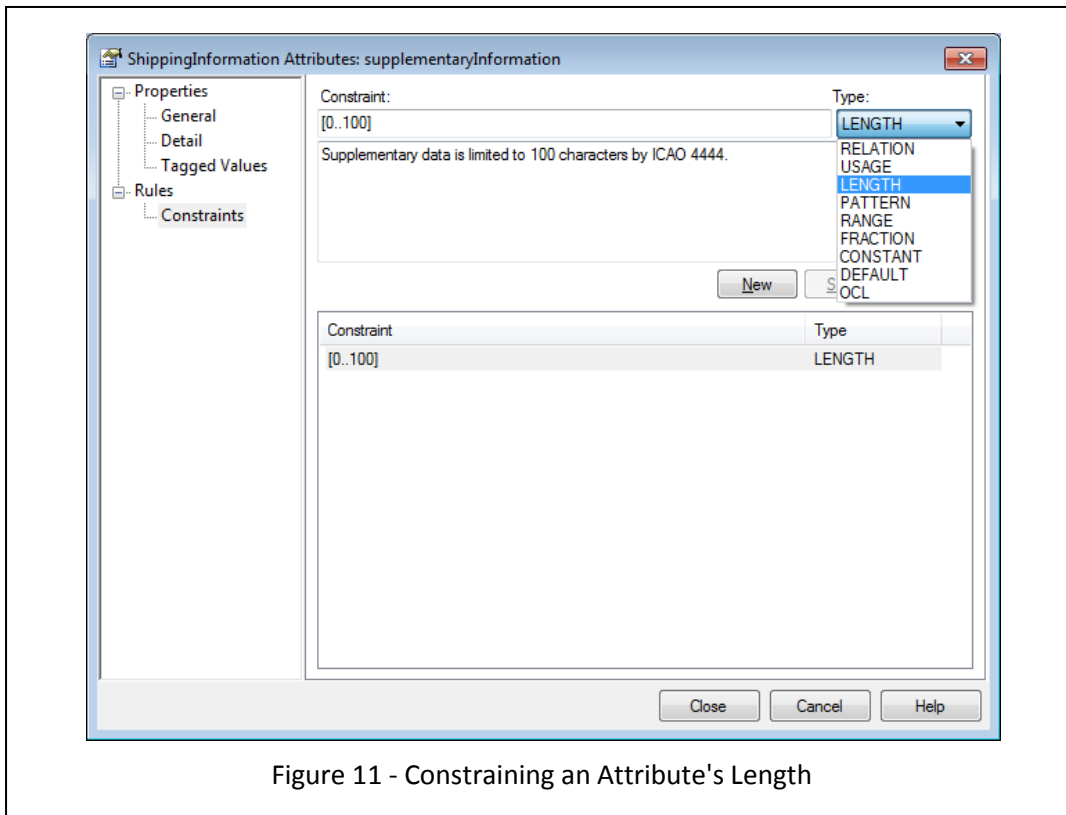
ShippingInformation Attributes: supplementaryInformation

Properties
General
Detail
Tagged Values
Rules
Constraints

Constraint:
[0..100]
Type:
LENGTH
RELATION
USAGE
LENGTH
PATTERN
RANGE
FRACTION
CONSTANT
DEFAULT
OCL

Supplementary data is limited to 100 characters by ICAO 4444.

New
S

| Constraint | Type |
|---|---|
| [0..100] | LENGTH |

Close
Cancel
Help

Figure 11 - Constraining an Attribute's Length